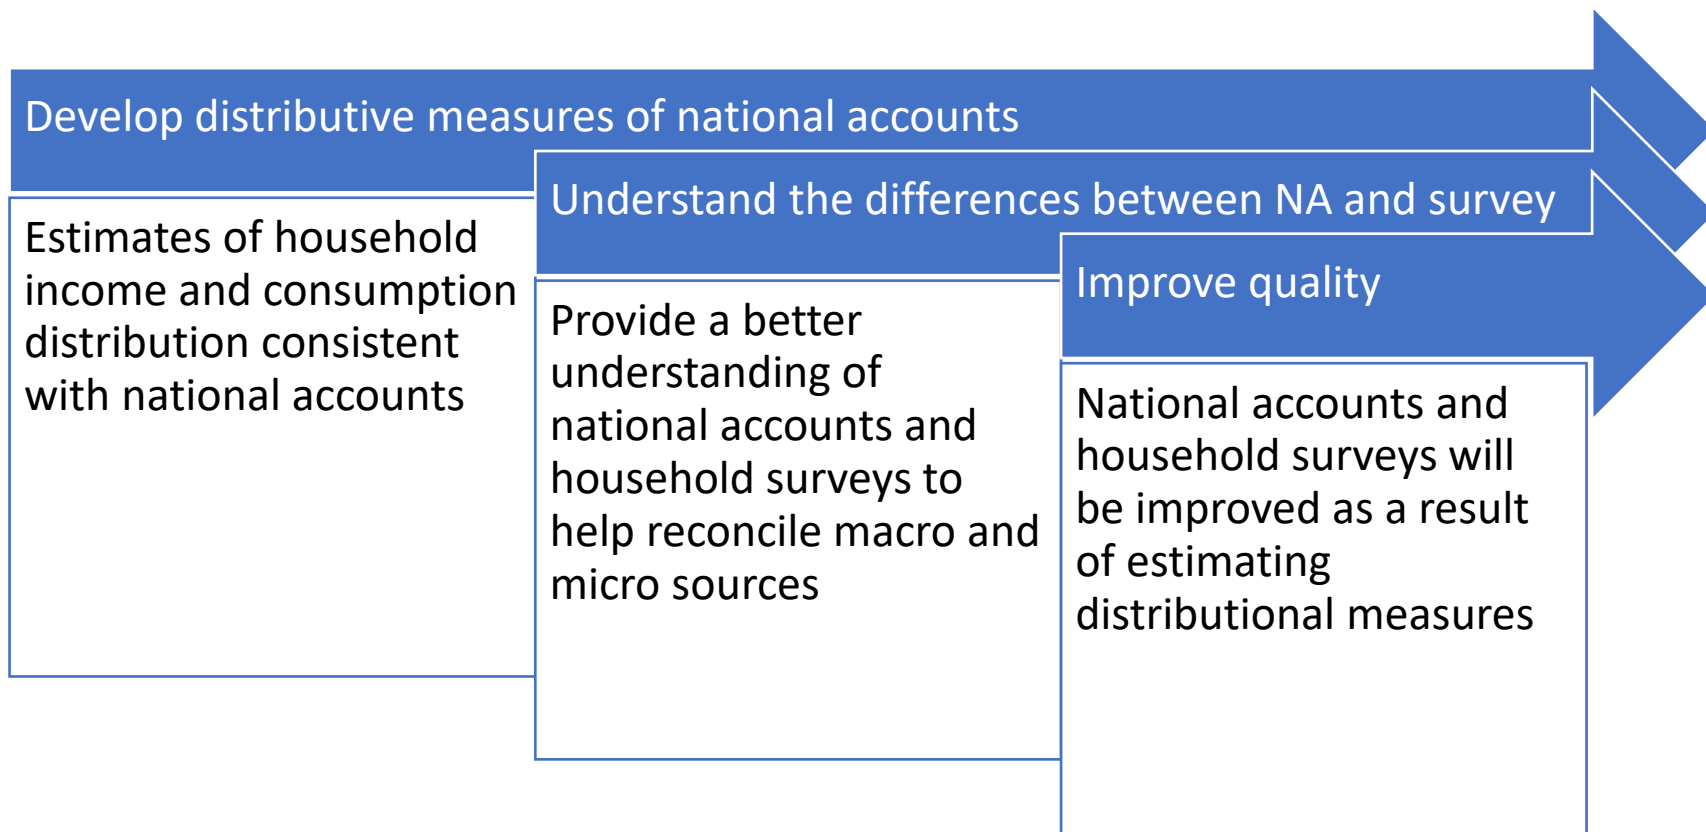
Develop distributive measures of national accounts

Estimates of household income and consumption distribution consistent with national accounts

Understand the differences between NA and survey

Provide a better understanding of national accounts and household surveys to help reconcile macro and micro sources

Improve quality

National accounts and household surveys will be improved as a result of estimating distributional measures